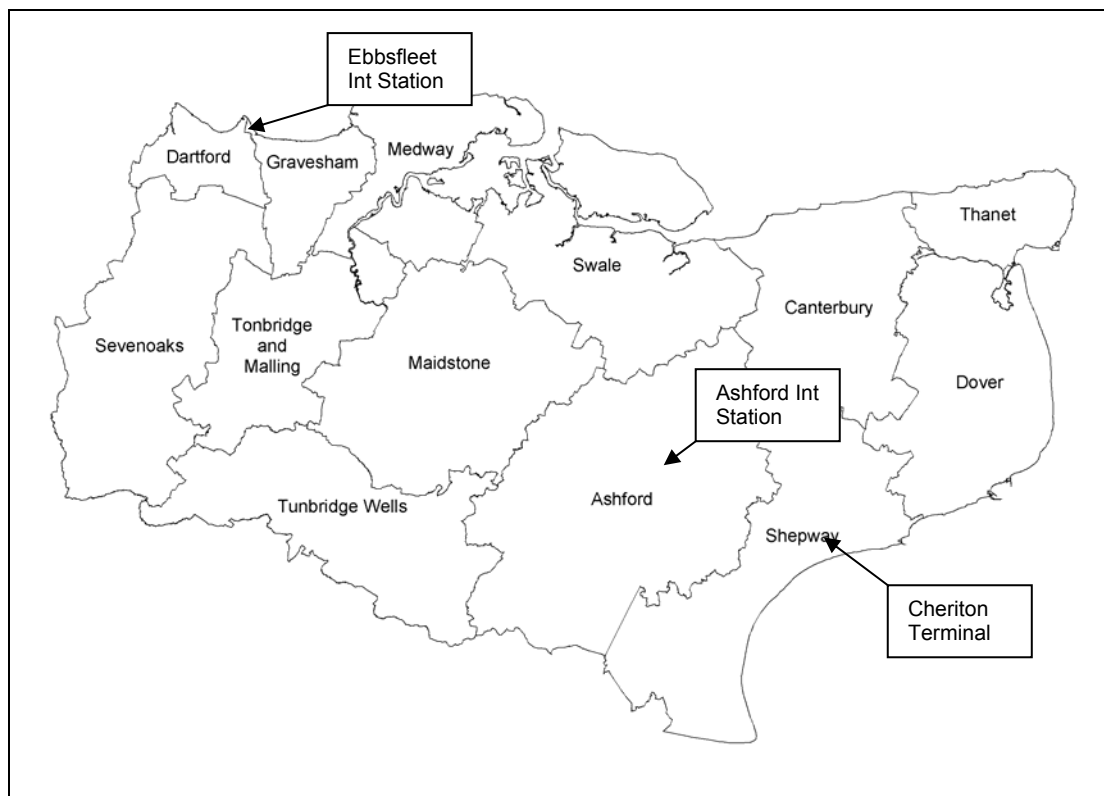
Ebbsfleet Int Station

Dartford

Gravesham

Medway

Thanet

Swale

Canterbury

Sevenoaks

Tonbridge and Malling

Maidstone

Ashford Int Station

Dover

Ashford

Tunbridge Wells

Shepway

Cheriton Terminal